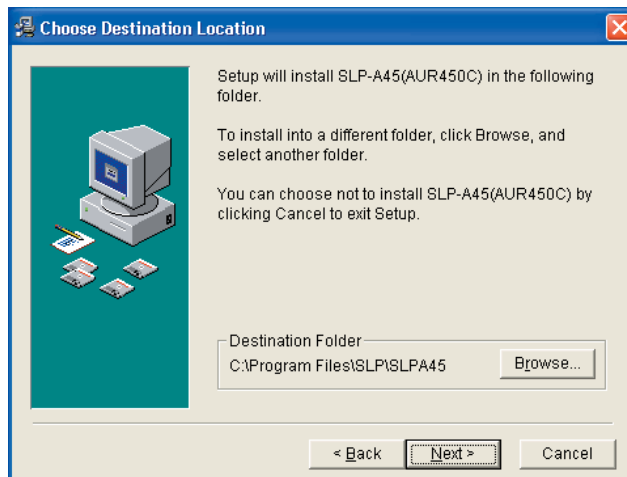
Choose Destination Location

Setup will install SLP-A45(AUR450C) in the following folder.

To install into a different folder, click Browse, and select another folder.

You can choose not to install SLP-A45(AUR450C) by clicking Cancel to exit Setup.

Destination Folder
C:\Program Files\SLP\SLPA45

Browse...

< Back
Next >
Cancel